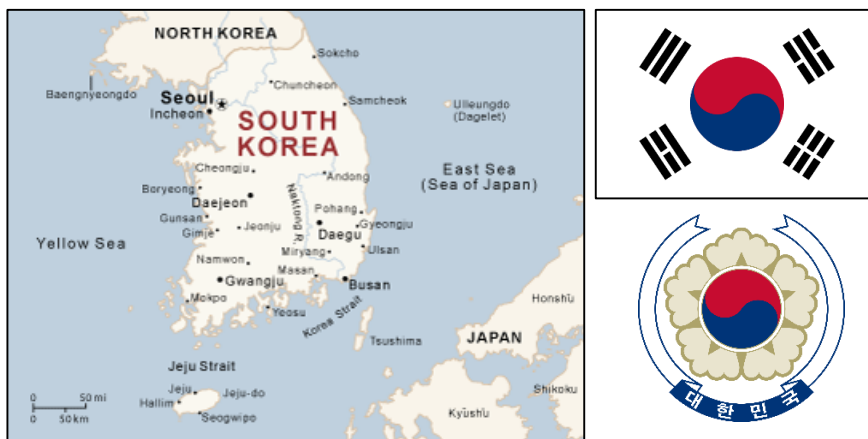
NORTH KOREA
Sokcho
Chuncheon
Baengnyeongdo
Seoul
Incheon
Samcheok
Ulleungdo (Dagelet)
SOUTH KOREA
Cheongju
Andong
East Sea (Sea of Japan)
Boryeong
Daejeon
Nakdong R.
Pohang
Gunsan
Jeonju
Daegu
Gyeongju
Gimje
Miryang
Ulsan
Yellow Sea
Namwon
Masan
Gwangju
Busan
Mokpo
Yeosu
Korea Strait
Honshu
Tsushima
JAPAN
Jeju Strait
Jeju
Jeju-do
Hallim
Seogwipo
Shikoku
Kyushu
0 50 mi
0 50 km
대 한 민 국